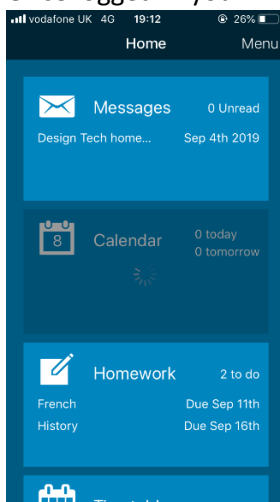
Once logged in you

vodafone UK 4G 19:12 26%

Home Menu

Messages 0 Unread
Design Tech home... Sep 4th 2019

8 Calendar 0 today
0 tomorrow

Homework 2 to do
French Due Sep 11th
History Due Sep 16th

Timetable